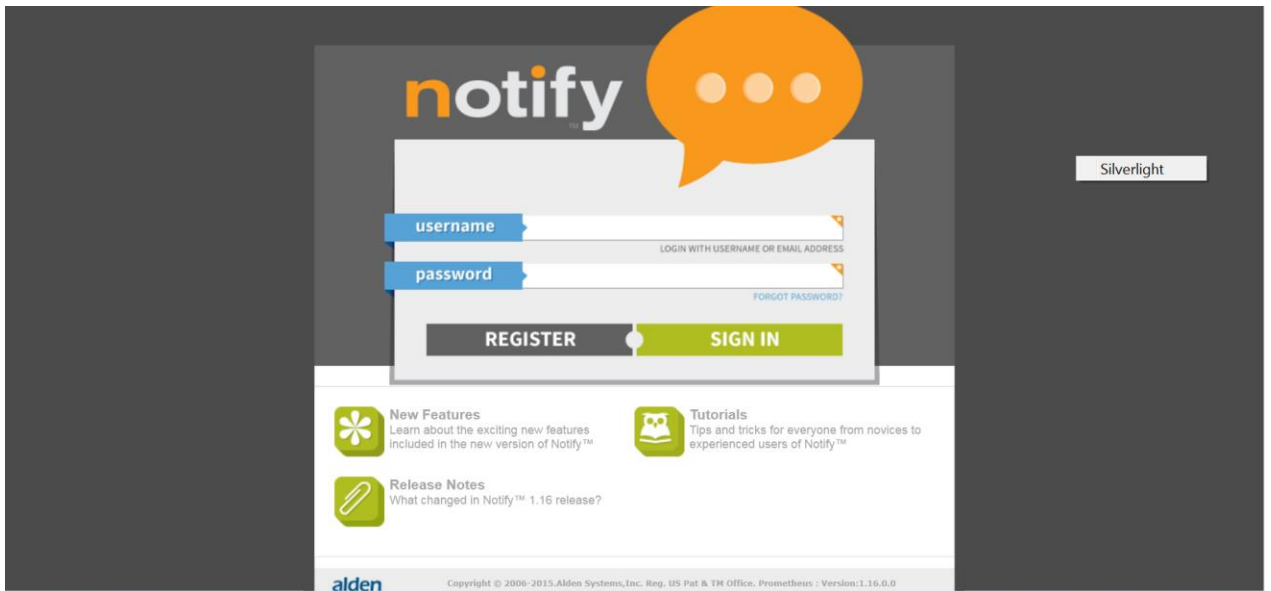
notify™

Silverlight

username

LOGIN WITH USERNAME OR EMAIL ADDRESS

password

FORGOT PASSWORD?

REGISTER

SIGN IN

New Features
Learn about the exciting new features included in the new version of Notify™

Tutorials
Tips and tricks for everyone from novices to experienced users of Notify™

Release Notes
What changed in Notify™ 1.16 release?

alden

Copyright © 2006-2015.Alden Systems,Inc. Reg. US Pat & TM Office. Prometheus : Version:1.16.0.0